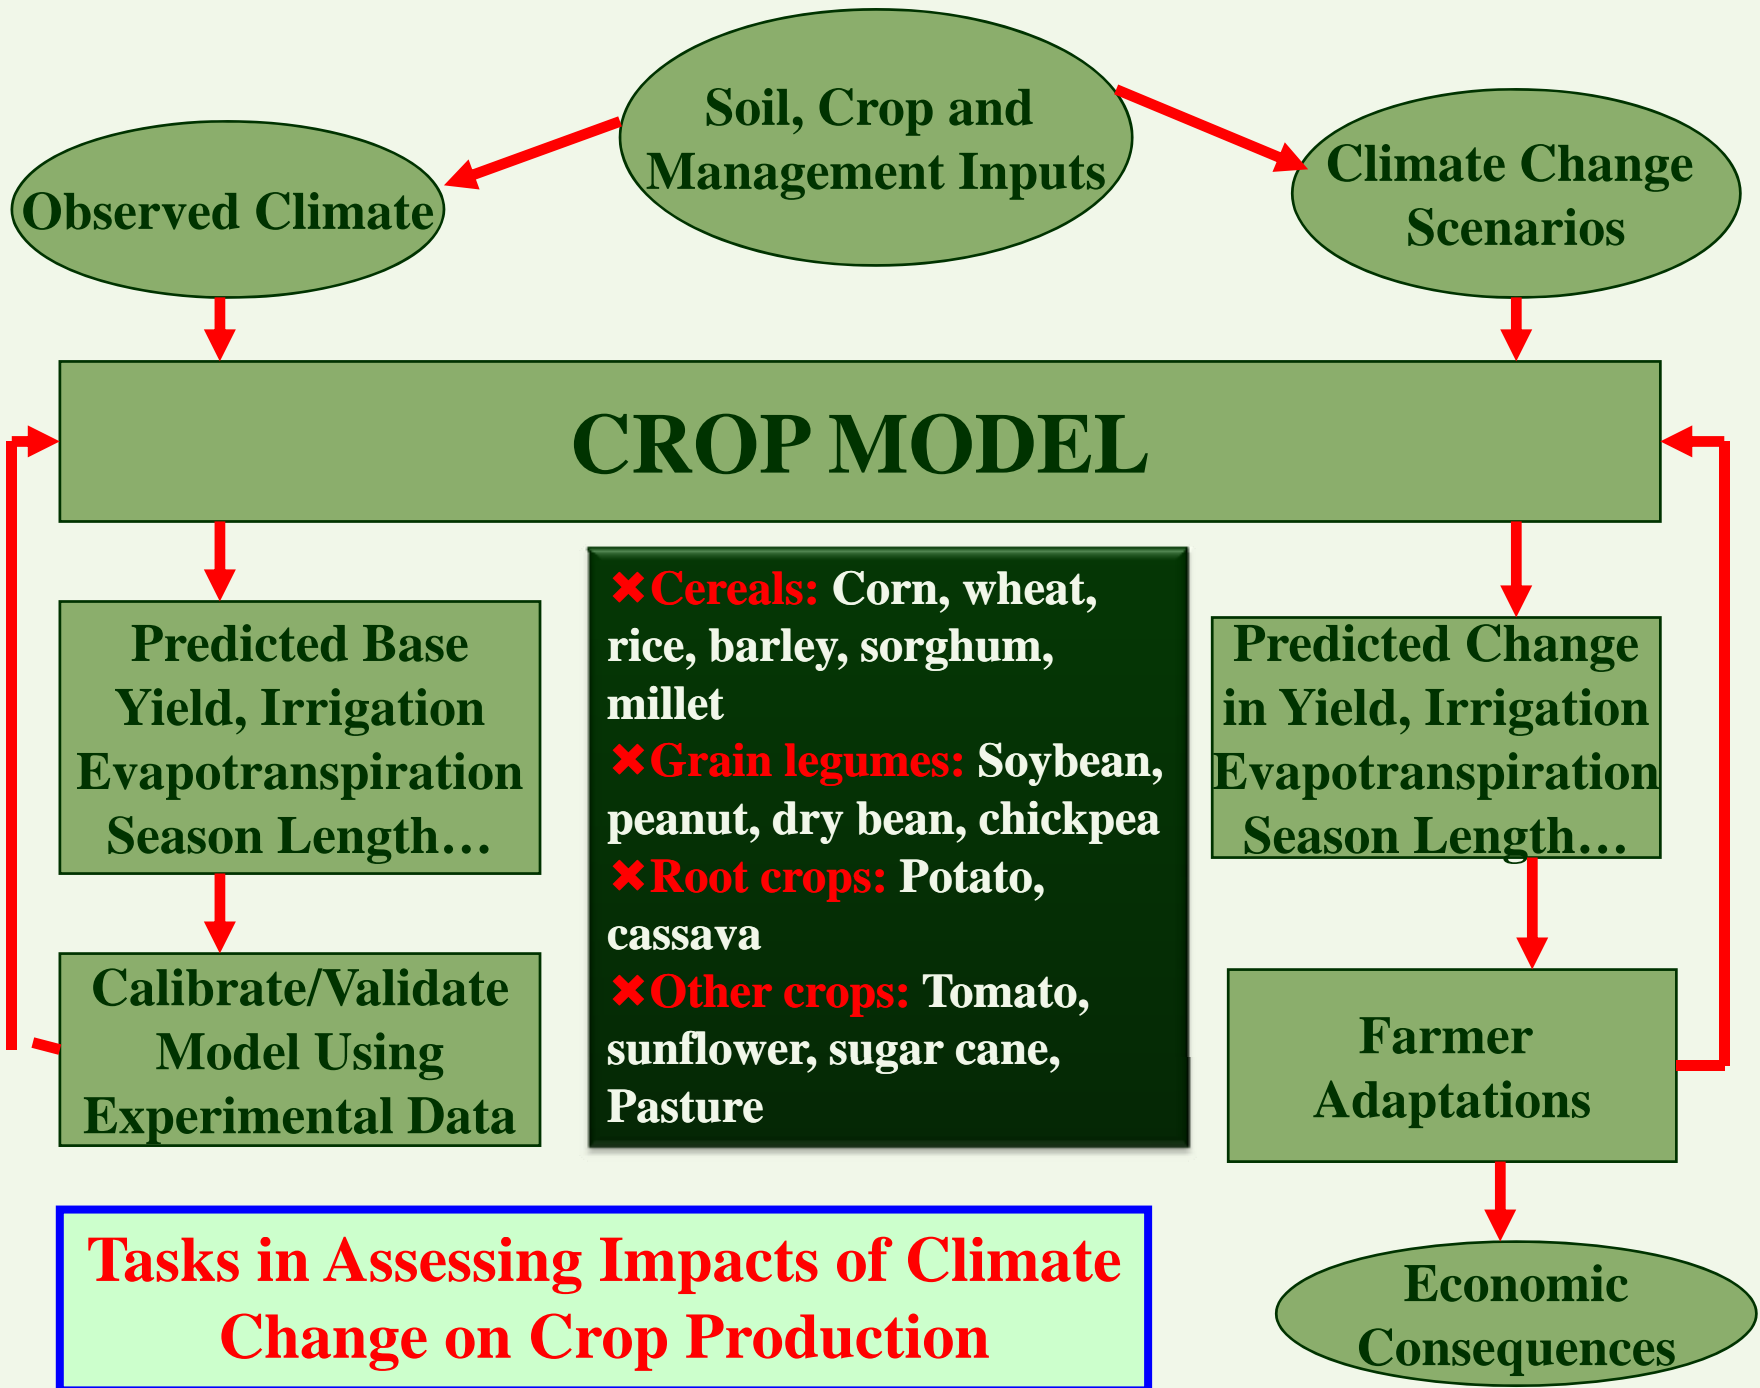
Soil, Crop and Management Inputs

Observed Climate

Climate Change Scenarios

CROP MODEL

Predicted Base Yield, Irrigation Evapotranspiration Season Length…

✖Cereals: Corn, wheat, rice, barley, sorghum, millet
✖Grain legumes: Soybean, peanut, dry bean, chickpea
✖Root crops: Potato, cassava
✖Other crops: Tomato, sunflower, sugar cane, Pasture

Predicted Change in Yield, Irrigation Evapotranspiration Season Length…

Calibrate/Validate Model Using Experimental Data

Farmer Adaptations

Economic Consequences

Tasks in Assessing Impacts of Climate Change on Crop Production